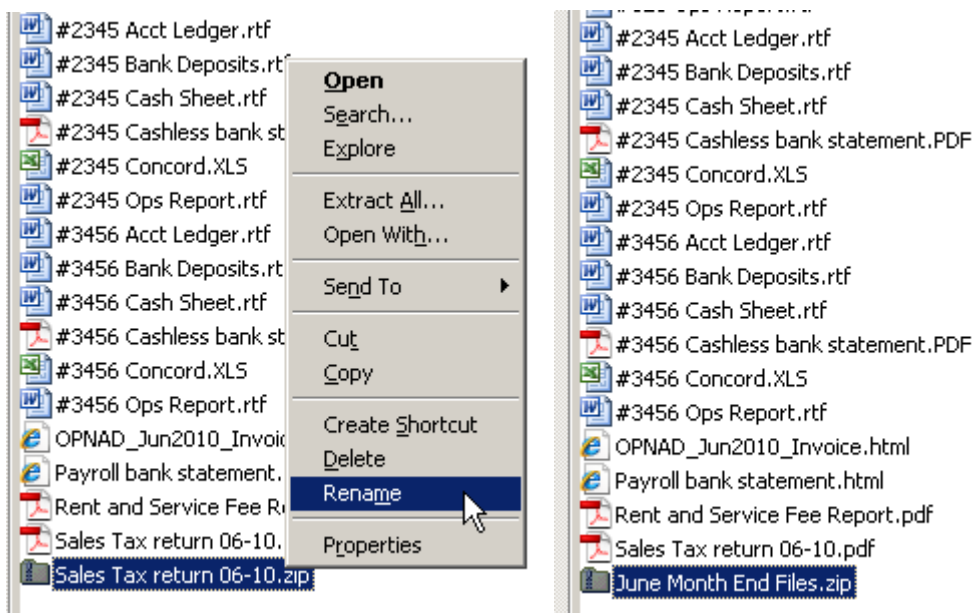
#2345 Acct Ledger.rtf
#2345 Bank Deposits.rtf
#2345 Cash Sheet.rtf
#2345 Cashless bank st
#2345 Concord.XLS
#2345 Ops Report.rtf
#3456 Acct Ledger.rtf
#3456 Bank Deposits.rt
#3456 Cash Sheet.rtf
#3456 Cashless bank st
#3456 Concord.XLS
#3456 Ops Report.rtf
OPNAD_Jun2010_Invoic
Payroll bank statement.
Rent and Service Fee R
Sales Tax return 06-10.
Sales Tax return 06-10.zip

Open
Search...
Explore
Extract All...
Open With...
Send To
Cut
Copy
Create Shortcut
Delete
Rename
Properties

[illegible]
#2345 Acct Ledger.rtf
#2345 Bank Deposits.rtf
#2345 Cash Sheet.rtf
#2345 Cashless bank statement.PDF
#2345 Concord.XLS
#2345 Ops Report.rtf
#3456 Acct Ledger.rtf
#3456 Bank Deposits.rtf
#3456 Cash Sheet.rtf
#3456 Cashless bank statement.PDF
#3456 Concord.XLS
#3456 Ops Report.rtf
OPNAD_Jun2010_Invoice.html
Payroll bank statement.html
Rent and Service Fee Report.pdf
Sales Tax return 06-10.pdf
June Month End Files.zip